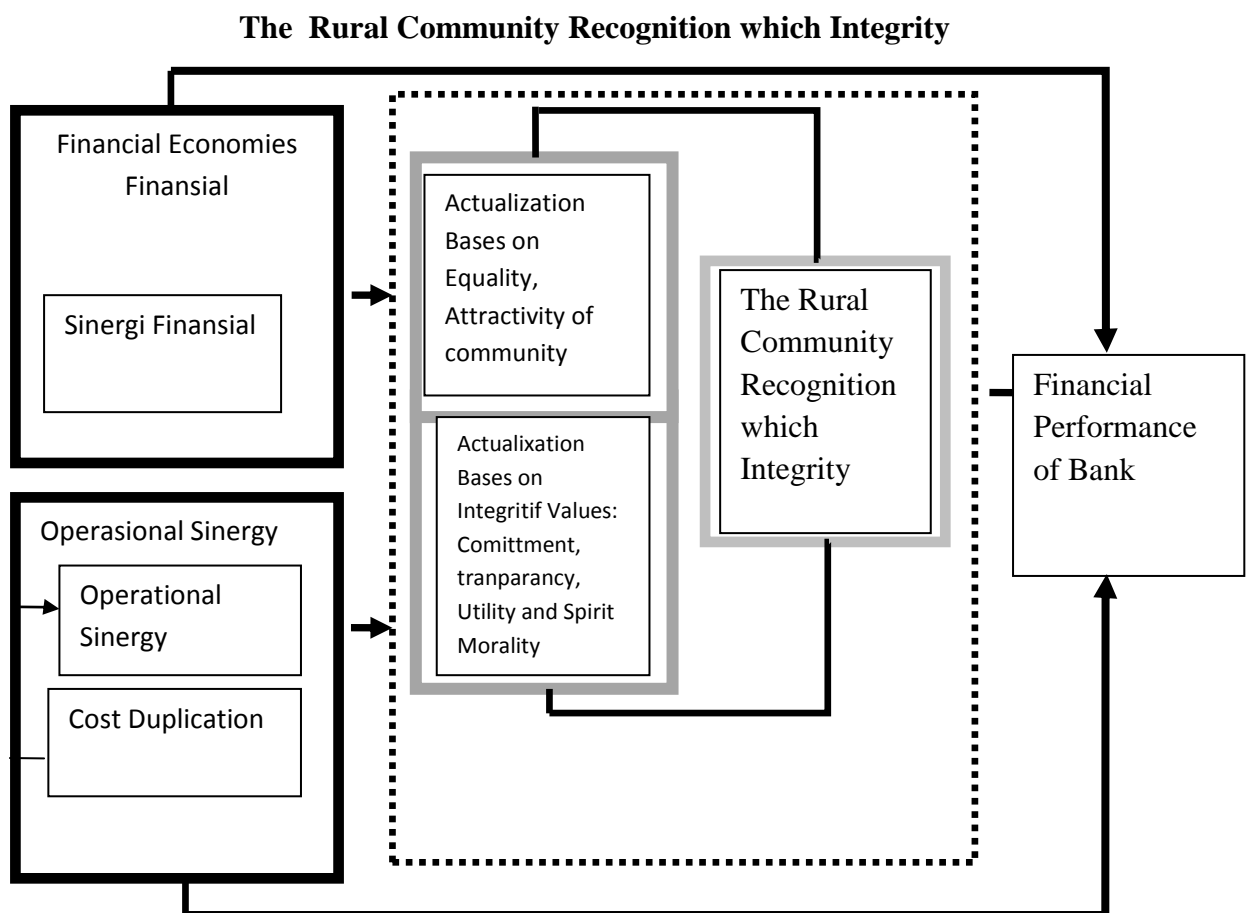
The Rural Community Recognition which Integrity

Financial Economies Finansial

Sinergi Finansial

Operasional Sinergy

Operational Sinergy

Cost Duplication

Actualization Bases on Equality, Attractivity of community

Actualixation Bases on Integritif Values: Comittment, tranparancy, Utility and Spirit Morality

The Rural Community Recognition which Integrity

Financial Performance of Bank